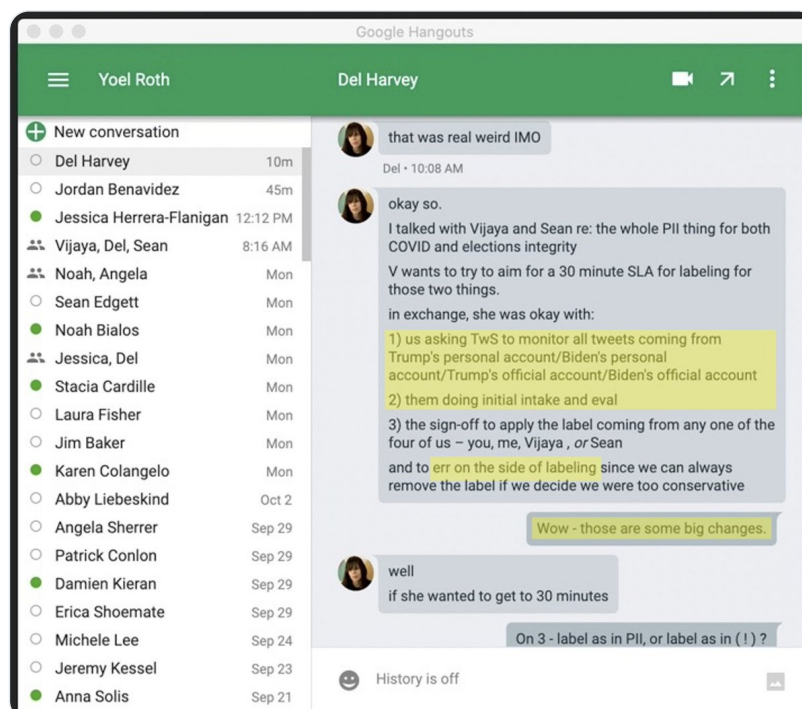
Google Hangouts

Yoel Roth

Del Harvey

New conversation
Del Harvey 10m
Jordan Benavidez 45m
Jessica Herrera-Flanigan 12:12 PM
Vijaya, Del, Sean 8:16 AM
Noah, Angela Mon
Sean Edgett Mon
Noah Bialos Mon
Jessica, Del Mon
Stacia Cardille Mon
Laura Fisher Mon
Jim Baker Mon
Karen Colangelo Mon
Abby Liebeskind Oct 2
Angela Sherrer Sep 29
Patrick Conlon Sep 29
Damien Kieran Sep 29
Erica Shoemate Sep 29
Michele Lee Sep 24
Jeremy Kessel Sep 23
Anna Solis Sep 21

that was real weird IMO

Del • 10:08 AM

okay so.

I talked with Vijaya and Sean re: the whole PII thing for both COVID and elections integrity

V wants to try to aim for a 30 minute SLA for labeling for those two things.

in exchange, she was okay with:

1) us asking TwS to monitor all tweets coming from Trump's personal account/Biden's personal account/Trump's official account/Biden's official account

2) them doing initial intake and eval

3) the sign-off to apply the label coming from any one of the four of us – you, me, Vijaya , *or* Sean

and to err on the side of labeling since we can always remove the label if we decide we were too conservative

Wow - those are some big changes.

well

if she wanted to get to 30 minutes

On 3 - label as in PII, or label as in ( ! ) ?

History is off